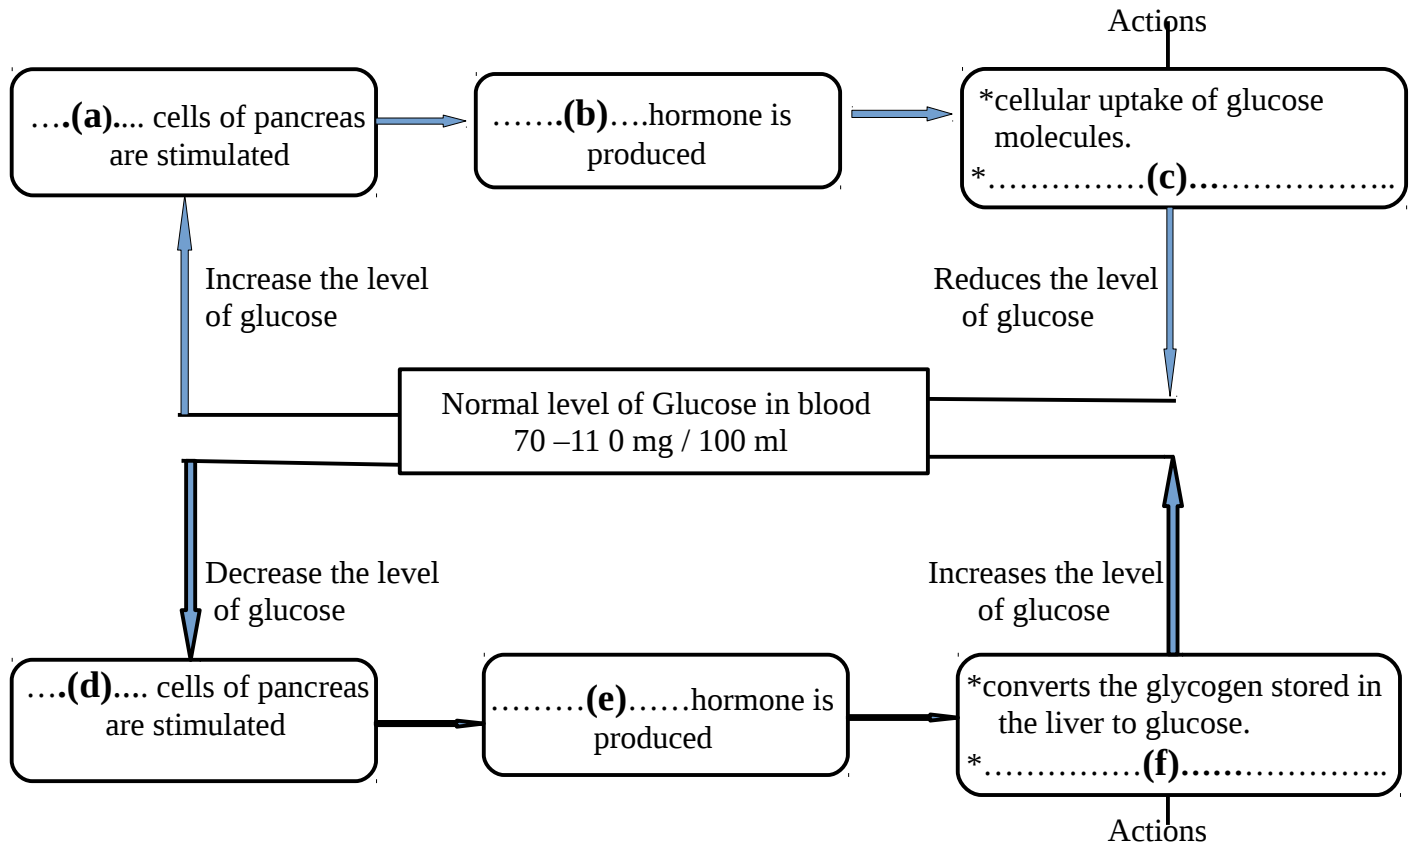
Actions

….(a)…. cells of pancreas are stimulated

…….(b)….hormone is produced

*cellular uptake of glucose molecules.
*……………(c)………………….

Increase the level of glucose

Reduces the level of glucose

Normal level of Glucose in blood
70 –11 0 mg / 100 ml

Decrease the level of glucose

Increases the level of glucose

….(d)…. cells of pancreas are stimulated

………(e)……hormone is produced

*converts the glycogen stored in the liver to glucose.
*……………(f)……………….

Actions